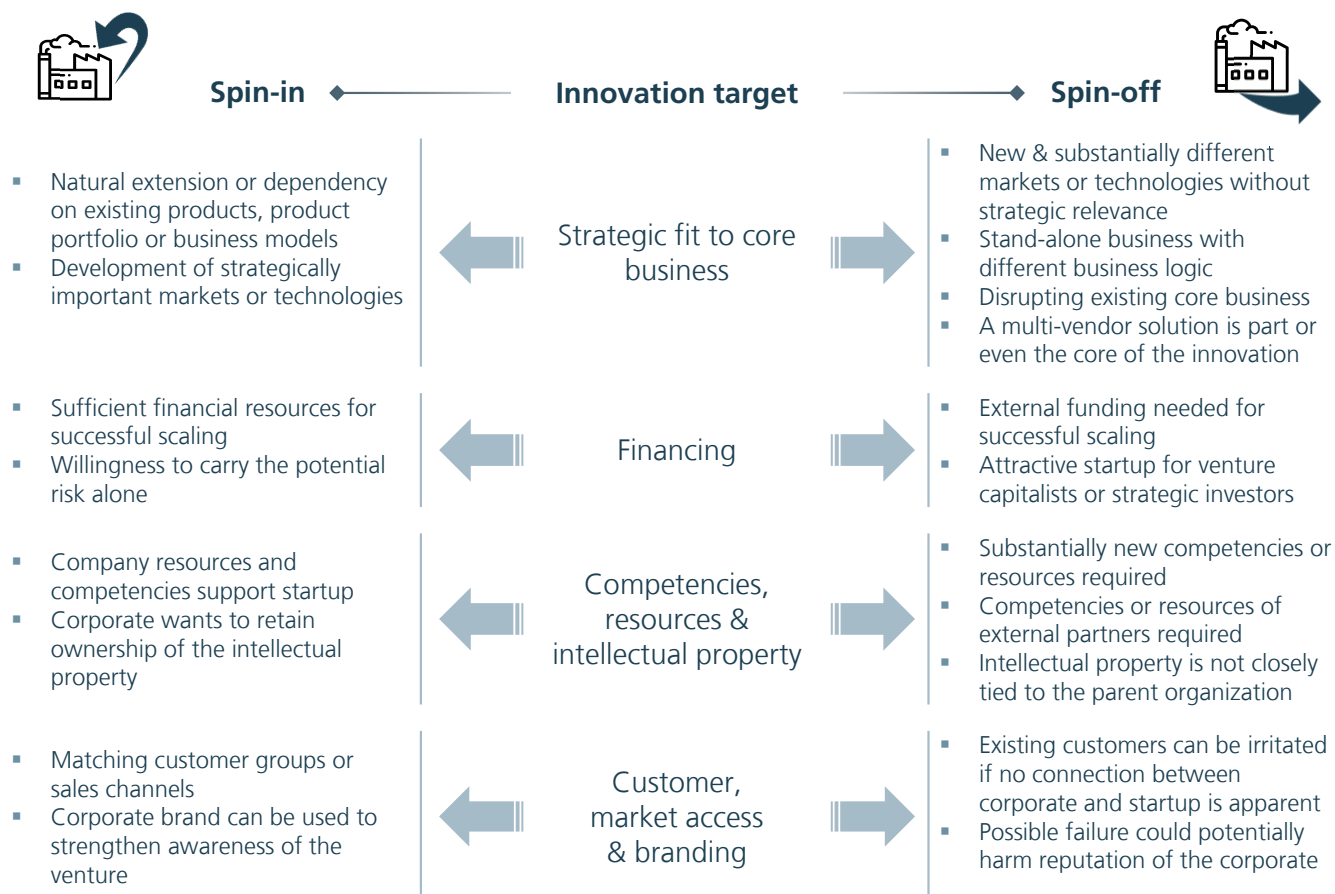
Spin-in

Innovation target

Spin-off

- Natural extension or dependency on existing products, product portfolio or business models
- Development of strategically important markets or technologies

Strategic fit to core business

- New & substantially different markets or technologies without strategic relevance
- Stand-alone business with different business logic
- Disrupting existing core business
- A multi-vendor solution is part or even the core of the innovation

- Sufficient financial resources for successful scaling
- Willingness to carry the potential risk alone

Financing

- External funding needed for successful scaling
- Attractive startup for venture capitalists or strategic investors

- Company resources and competencies support startup
- Corporate wants to retain ownership of the intellectual property

Competencies, resources & intellectual property

- Substantially new competencies or resources required
- Competencies or resources of external partners required
- Intellectual property is not closely tied to the parent organization

- Matching customer groups or sales channels
- Corporate brand can be used to strengthen awareness of the venture

Customer, market access & branding

- Existing customers can be irritated if no connection between corporate and startup is apparent
- Possible failure could potentially harm reputation of the corporate